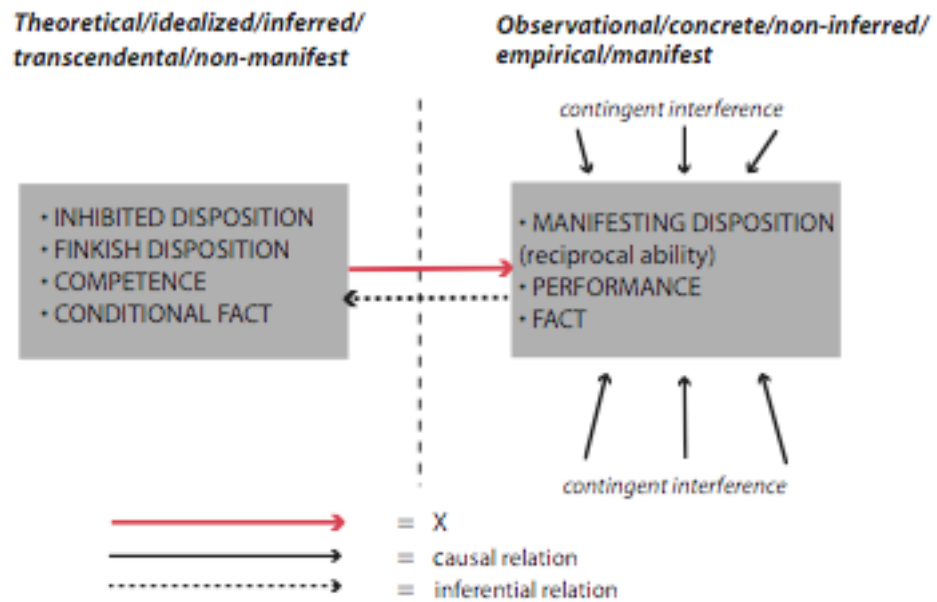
Theoretical/idealized/inferred/ transcendental/non-manifest

Observational/concrete/non-inferred/ empirical/manifest

contingent interference

• INHIBITED DISPOSITION
• FINKISH DISPOSITION
• COMPETENCE
• CONDITIONAL FACT

• MANIFESTING DISPOSITION (reciprocal ability)
• PERFORMANCE
• FACT

contingent interference

= X
= causal relation
= inferential relation